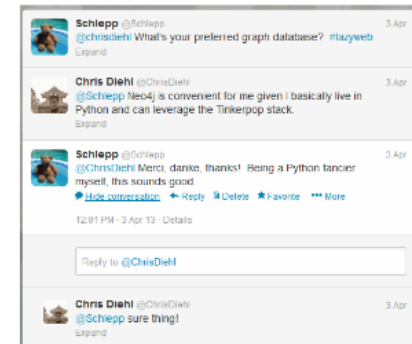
Schlepp @Schlepp
3 Apr
@chrisdiehl What's your preferred graph database? #lazyweb
Expand

Chris Diehl @ChrisDiehl
3 Apr
@Schlepp Neo4j is convenient for me given I basically live in Python and can leverage the Tinkerpop stack.
Expand

Schlepp @Schlepp
3 Apr
@ChrisDiehl Merci, danke, thanks! Being a Python fancier myself, this sounds good
Hide conversation ← Reply 🗑 Delete ★ Favorite ••• More

12:01 PM - 3 Apr 13 · Details

Reply to @ChrisDiehl

Chris Diehl @ChrisDiehl
3 Apr
@Schlepp sure thing!
Expand